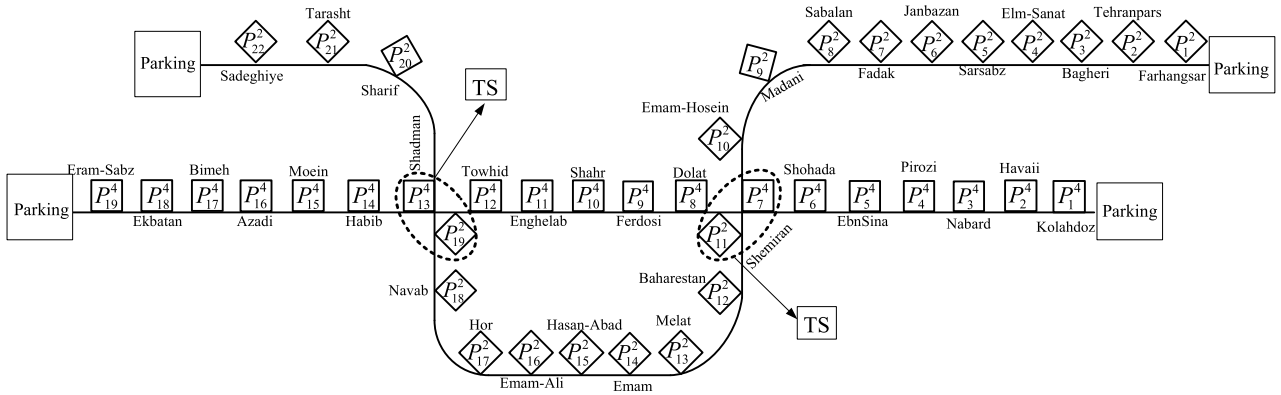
Parking
$P^2_{22}$
Tarasht
$P^2_{21}$
$P^2_{20}$
Sadeghiye
Sharif
TS
$P^2_9$
Sabalan
$P^2_8$
$P^2_7$
Janbazan
$P^2_6$
$P^2_5$
Elm-Sanat
$P^2_4$
$P^2_3$
Tehranpars
$P^2_2$
$P^2_1$
Parking
Madani
Fadak
Sarsabz
Bagheri
Farhangsar
Emam-Hosein
$P^2_{10}$
Shadman
Eram-Sabz
Bimeh
Moein
Towhid
Shahr
Dolat
Shohada
Pirozi
Havaii
Parking
$P^4_{19}$
$P^4_{18}$
$P^4_{17}$
$P^4_{16}$
$P^4_{15}$
$P^4_{14}$
$P^4_{13}$
$P^4_{12}$
$P^4_{11}$
$P^4_{10}$
$P^4_9$
$P^4_8$
$P^4_7$
$P^4_6$
$P^4_5$
$P^4_4$
$P^4_3$
$P^4_2$
$P^4_1$
Parking
Ekbatan
Azadi
Habib
$P^2_{19}$
Enghelab
Ferdosi
$P^2_{11}$
EbnSina
Nabard
Kolahdoz
Shemiran
Navab
$P^2_{18}$
Baharestan
$P^2_{12}$
TS
Hor
Hasan-Abad
Melat
$P^2_{17}$
$P^2_{16}$
$P^2_{15}$
$P^2_{14}$
$P^2_{13}$
Emam-Ali
Emam